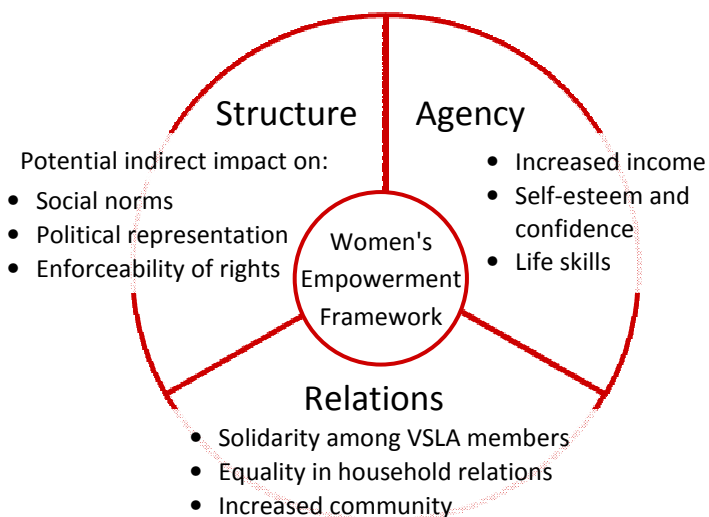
Structure

Potential indirect impact on:

- Social norms
- Political representation
- Enforceability of rights

Agency

- Increased income
- Self-esteem and confidence
- Life skills

Women's Empowerment Framework

Relations

- Solidarity among VSLA members
- Equality in household relations
- Increased community